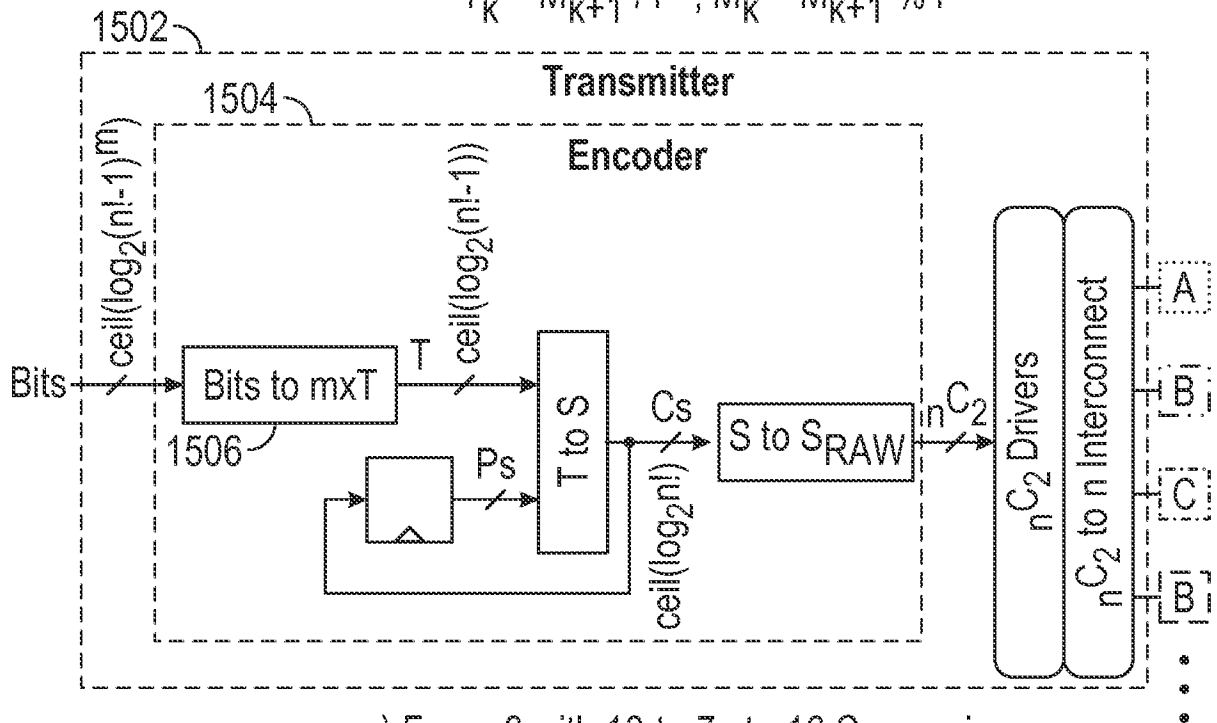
1502

Transmitter

1504

Encoder

$ceil(log_2(n!-1)^m)$

$ceil(log_2(n!-1))$

Bits

Bits to mxT

T

T to S

Cs

S to $S_{RAW}$

$_nC_2$

1506

Ps

$ceil(log_2 n!)$

$_nC_2$ Drivers

$_nC_2$ to n Interconnect

A

B

C

B